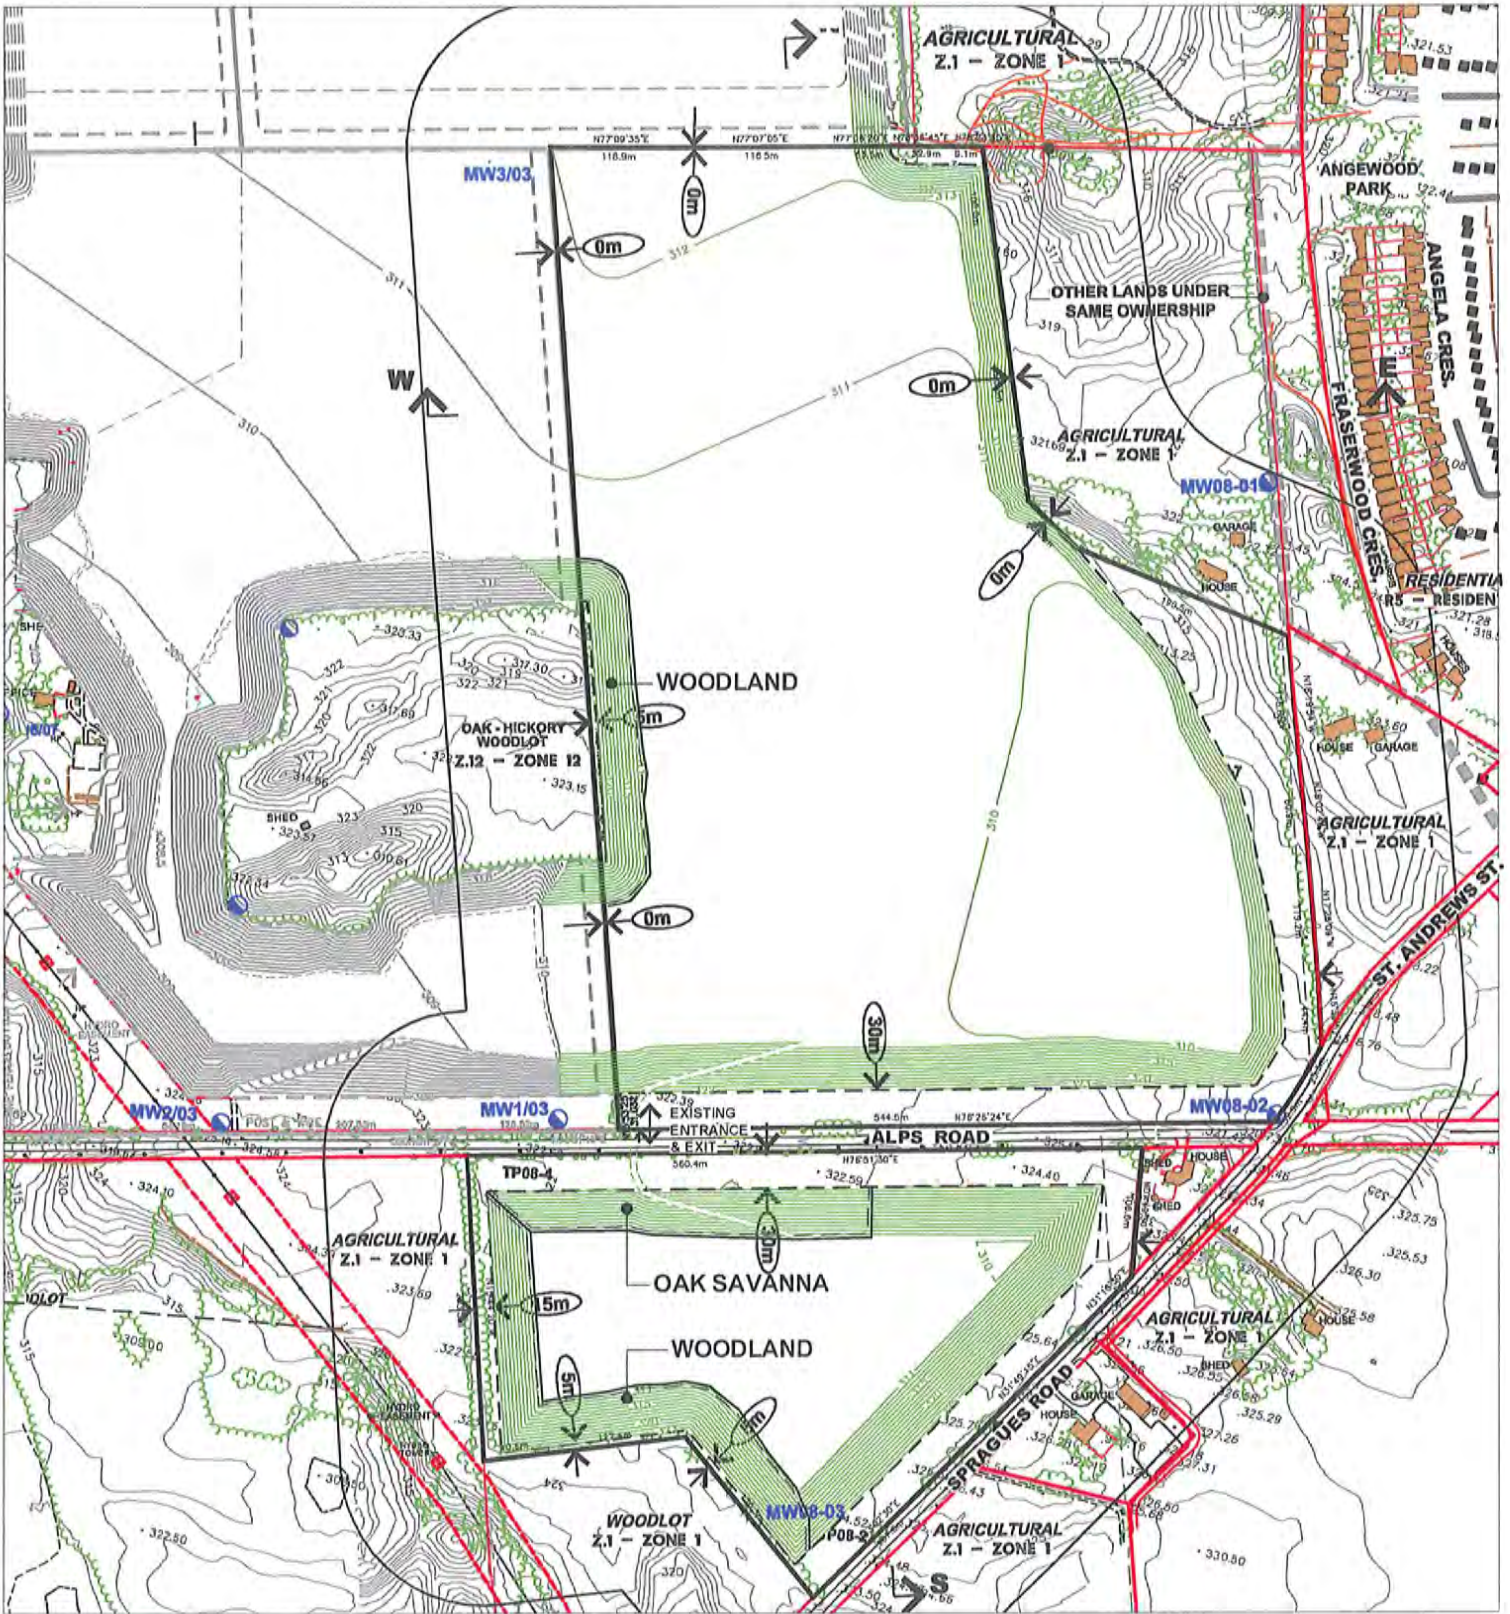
AGRICULTURAL
Z.1 - ZONE 1

MW3/03

0m

0m

ANGEWOOD PARK

ANGELA CRES.

OTHER LANDS UNDER SAME OWNERSHIP

W

0m

FRASERWOOD CRES.

AGRICULTURAL
Z.1 - ZONE 1

MW08-01

GARAGE

HOUSE

0m

RESIDENTIA
R5 - RESIDEN

WOODLAND

5m

OAK - HICKORY WOODLOT
Z.12 - ZONE 12

HOUSE GARAGE

AGRICULTURAL
Z.1 - ZONE 1

SHED

ST. ANDREWS ST.

0m

30m

MW2/03

MW1/03

EXISTING ENTRANCE & EXIT

ALPS ROAD

MW08-02

HOUSE

SHED

TP08-4

30m

AGRICULTURAL
Z.1 - ZONE 1

OAK SAVANNA

15m

WOODLAND

5m

AGRICULTURAL
Z.1 - ZONE 1

SHED

GARAGE

HOUSE

HOUSE

SPRAGUES ROAD

HYDRO EASEMENT

MW08-03

WOODLOT
Z.1 - ZONE 1

AGRICULTURAL
Z.1 - ZONE 1

S